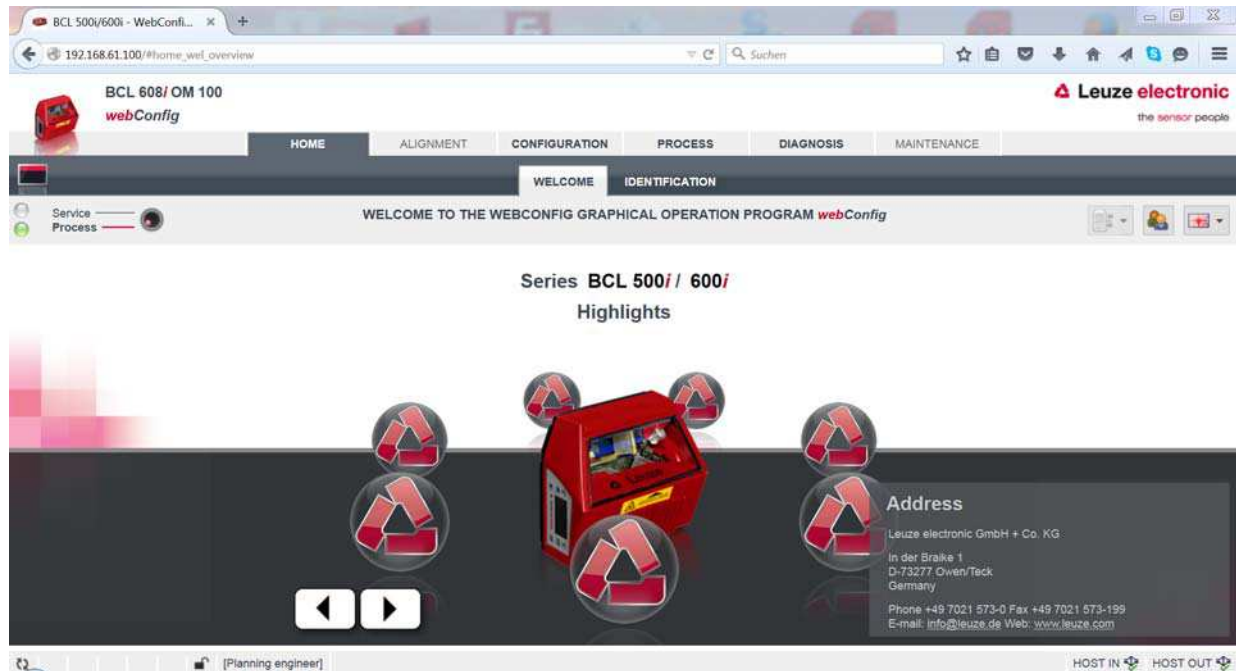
BCL 500i/600i - WebConfi... ×

192.168.61.100/#home_wel_overview

Suchen

BCL 608i OM 100
webConfig

Leuze electronic
the sensor people

HOME
ALIGNMENT
CONFIGURATION
PROCESS
DIAGNOSIS
MAINTENANCE

WELCOME
IDENTIFICATION

Service
Process

WELCOME TO THE WEBCONFIG GRAPHICAL OPERATION PROGRAM webConfig

Series BCL 500i / 600i
Highlights

Address

Leuze electronic GmbH + Co. KG

In der Braike 1
D-73277 Owen/Teck
Germany

Phone +49 7021 573-0 Fax +49 7021 573-199
E-mail: info@leuze.de Web: www.leuze.com

[Planning engineer]

HOST IN HOST OUT